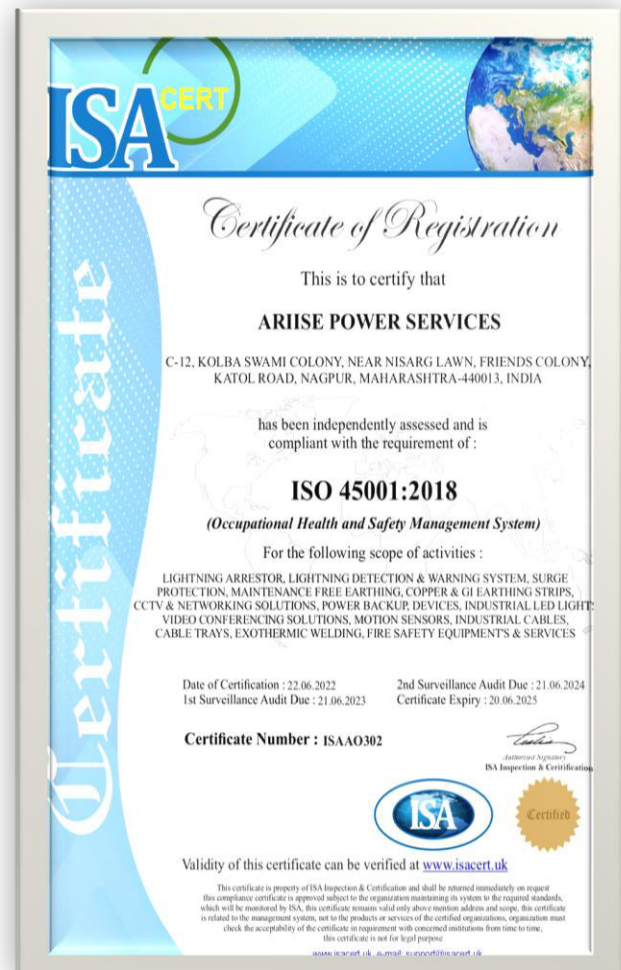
ISA CERT

Certificate

Certificate of Registration

This is to certify that

ARIISE POWER SERVICES

C-12, KOLBA SWAMI COLONY, NEAR NISARG LAWN, FRIENDS COLONY, KATOL ROAD, NAGPUR, MAHARASHTRA-440013, INDIA

has been independently assessed and is compliant with the requirement of :

ISO 45001:2018

(Occupational Health and Safety Management System)

For the following scope of activities :

LIGHTNING ARRESTOR, LIGHTNING DETECTION & WARNING SYSTEM, SURGE PROTECTION, MAINTENANCE FREE EARTHING, COPPER & GI EARTHING STRIPS, CCTV & NETWORKING SOLUTIONS, POWER BACKUP, DEVICES, INDUSTRIAL LED LIGHT, VIDEO CONFERENCING SOLUTIONS, MOTION SENSORS, INDUSTRIAL CABLES, CABLE TRAYS, EXOTHERMIC WELDING, FIRE SAFETY EQUIPMENT'S & SERVICES

Date of Certification : 22.06.2022
1st Surveillance Audit Due : 21.06.2023
2nd Surveillance Audit Due : 21.06.2024
Certificate Expiry : 20.06.2025

Certificate Number : ISAAO302

Authorised Signatory
ISA Inspection & Certification

ISA

Certified

Validity of this certificate can be verified at www.isacert.uk

This certificate is property of ISA Inspection & Certification and shall be returned immediately on request this compliance certificate is approved subject to the organization maintaining its system to the required standards, which will be monitored by ISA, this certificate remains valid only above mention address and scope, this certificate is related to the management system, not to the products or services of the certified organizations, organization must check the acceptability of the certificate in requirement with concerned institutions from time to time, this certificate is not for legal purpose

www.isacert.uk, e-mail: support@isacert.uk